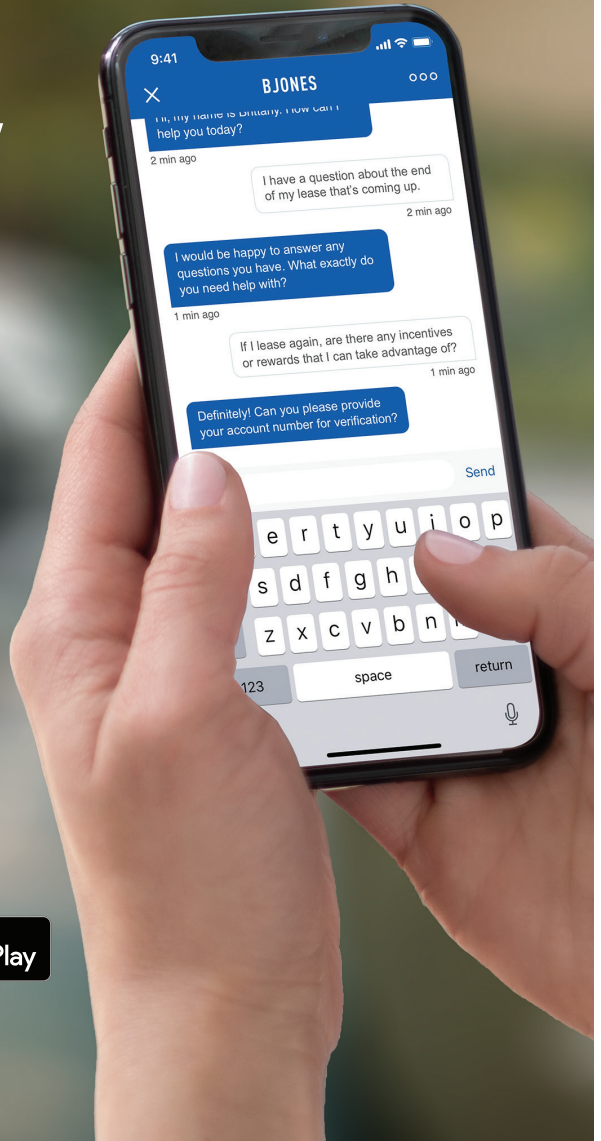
9:41

BJONES

Hi, my name is Brittany. How can I help you today?

2 min ago

I have a question about the end of my lease that's coming up.

2 min ago

I would be happy to answer any questions you have. What exactly do you need help with?

1 min ago

If I lease again, are there any incentives or rewards that I can take advantage of?

1 min ago

Definitely! Can you please provide your account number for verification?

Send

e r t y u i o p
s d f g h
z x c v b n
123 space return

Play